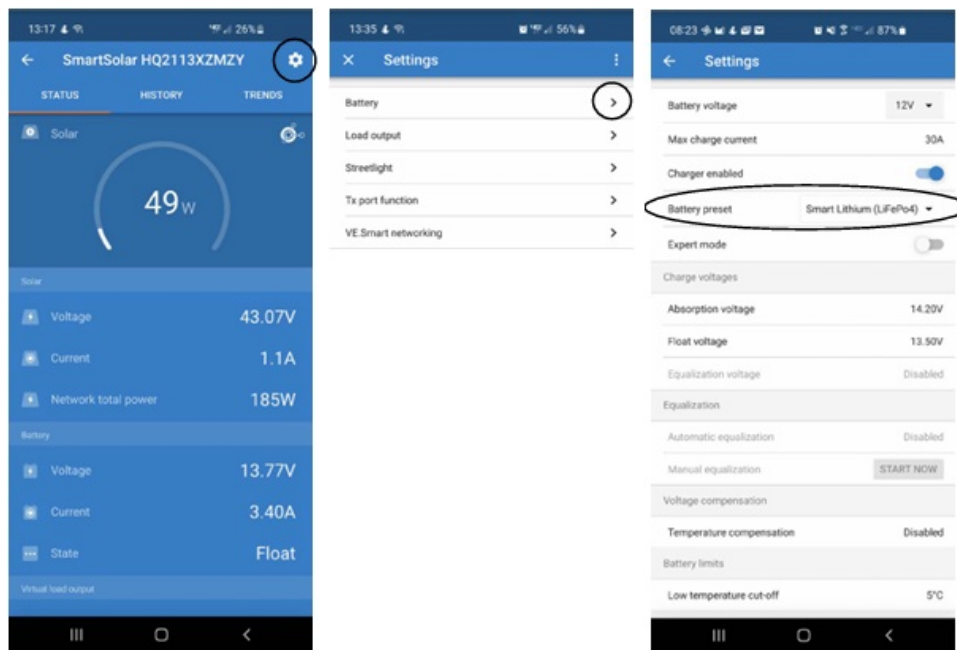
13:17 26%

SmartSolar HQ2113XZMZY

STATUS HISTORY TRENDS

Solar

49 W

Solar

Voltage 43.07V

Current 1.1A

Network total power 185W

Battery

Voltage 13.77V

Current 3.40A

State Float

Virtual load output

13:35 56%

Settings

Battery

Load output

Streetlight

Tx port function

VE.Smart networking

08:23 87%

Settings

Battery voltage 12V

Max charge current 30A

Charger enabled

Battery preset Smart Lithium (LiFePo4)

Expert mode

Charge voltages

Absorption voltage 14.20V

Float voltage 13.50V

Equalization voltage Disabled

Equalization

Automatic equalization Disabled

Manual equalization START NOW

Voltage compensation

Temperature compensation Disabled

Battery limits

Low temperature cut-off 5°C